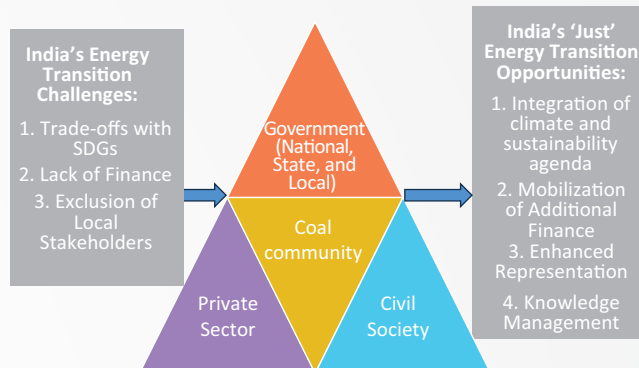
India's Energy Transition Challenges:

1. Trade-offs with SDGs
2. Lack of Finance
3. Exclusion of Local Stakeholders

Government (National, State, and Local)

Coal community

Private Sector

Civil Society

India's 'Just' Energy Transition Opportunities:

1. Integration of climate and sustainability agenda
2. Mobilization of Additional Finance
3. Enhanced Representation
4. Knowledge Management